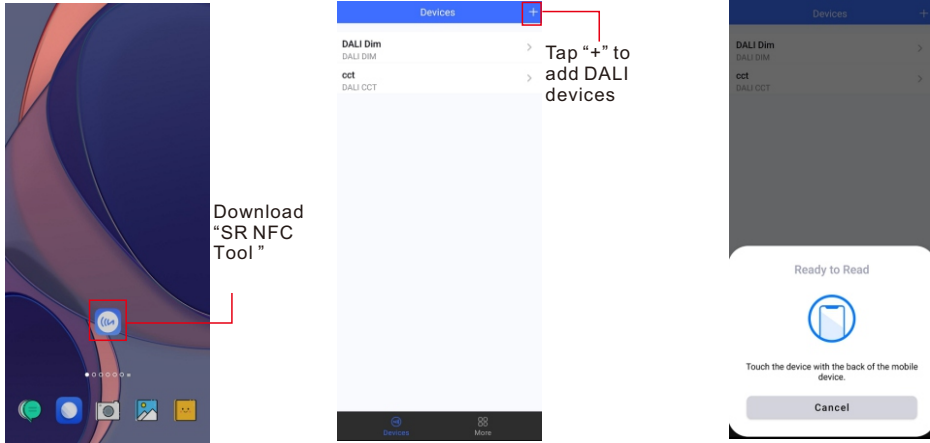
Download "SR NFC Tool "

Devices +

DALI Dim
DALI DIM

cct
DALI CCT

Devices More

Tap "+" to add DALI devices

Devices +

DALI Dim
DALI DIM

cct
DALI CCT

Ready to Read

Touch the device with the back of the mobile device.

Cancel